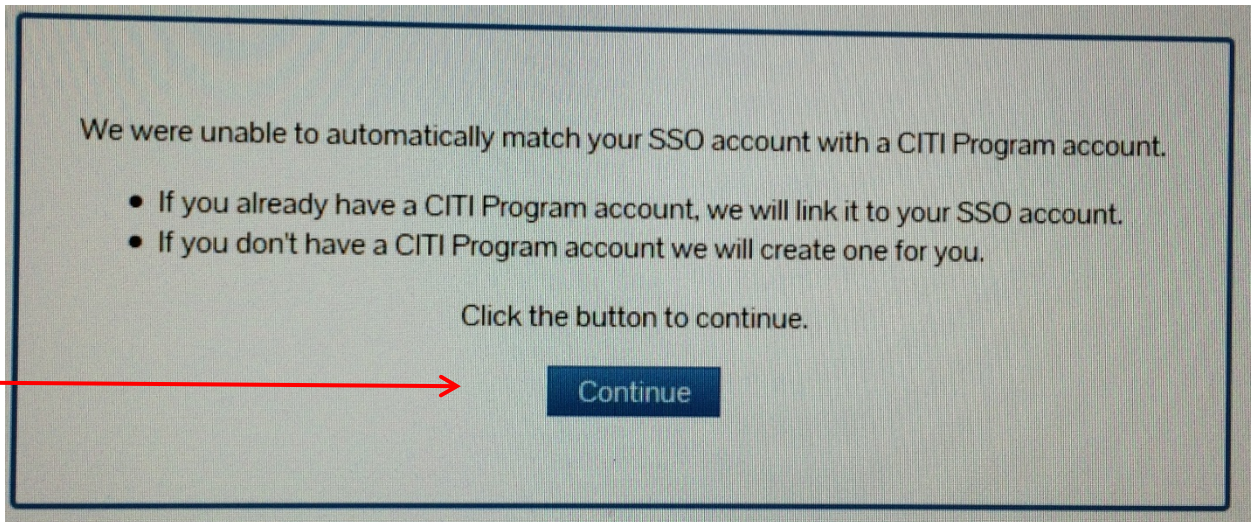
We were unable to automatically match your SSO account with a CITI Program account.

- If you already have a CITI Program account, we will link it to your SSO account.
- If you don't have a CITI Program account we will create one for you.

Click the button to continue.

Continue